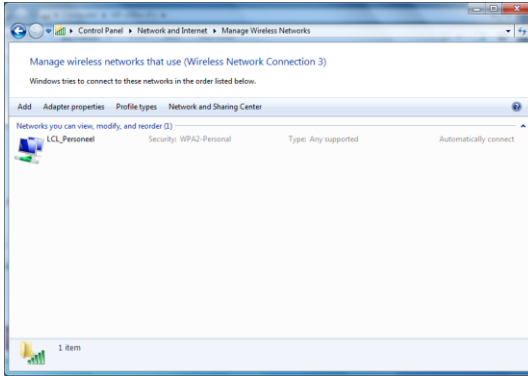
▸ Control Panel ▸ Network and Internet ▸ Manage Wireless Networks

Manage wireless networks that use (Wireless Network Connection 3)

Windows tries to connect to these networks in the order listed below.

Add Adapter properties Profile types Network and Sharing Center

Networks you can view, modify, and reorder (1)

LCL_Personeel Security: WPA2-Personal Type: Any supported Automatically connect

1 item